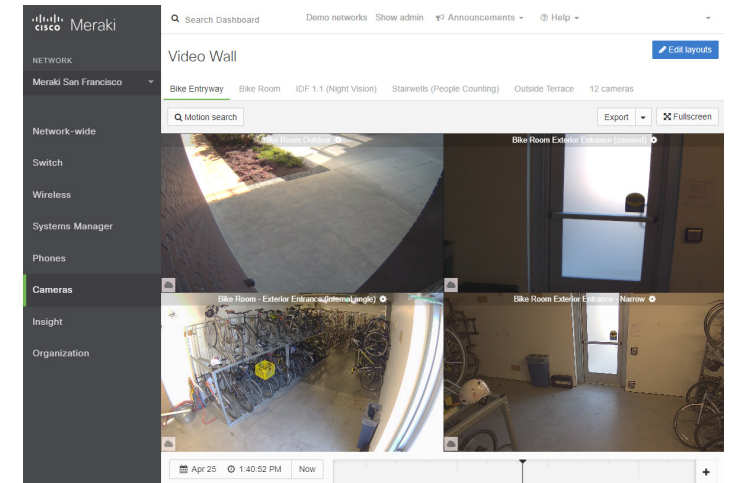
cisco Meraki

Search Dashboard

Demo networks Show admin Announcements Help

NETWORK

Meraki San Francisco

Network-wide

Switch

Wireless

Systems Manager

Phones

Cameras

Insight

Organization

Video Wall

Edit layouts

Bike Entryway Bike Room IDF 1.1 (Night Vision) Stairwells (People Counting) Outside Terrace 12 cameras

Motion search

Export

Fullscreen

Bike Room Outdoor

Bike Room Exterior Entrance (zoomed)

Bike Room - Exterior Entrance (internal angle)

Bike Room Exterior Entrance - Narrow

Apr 25 1:40:52 PM Now

+